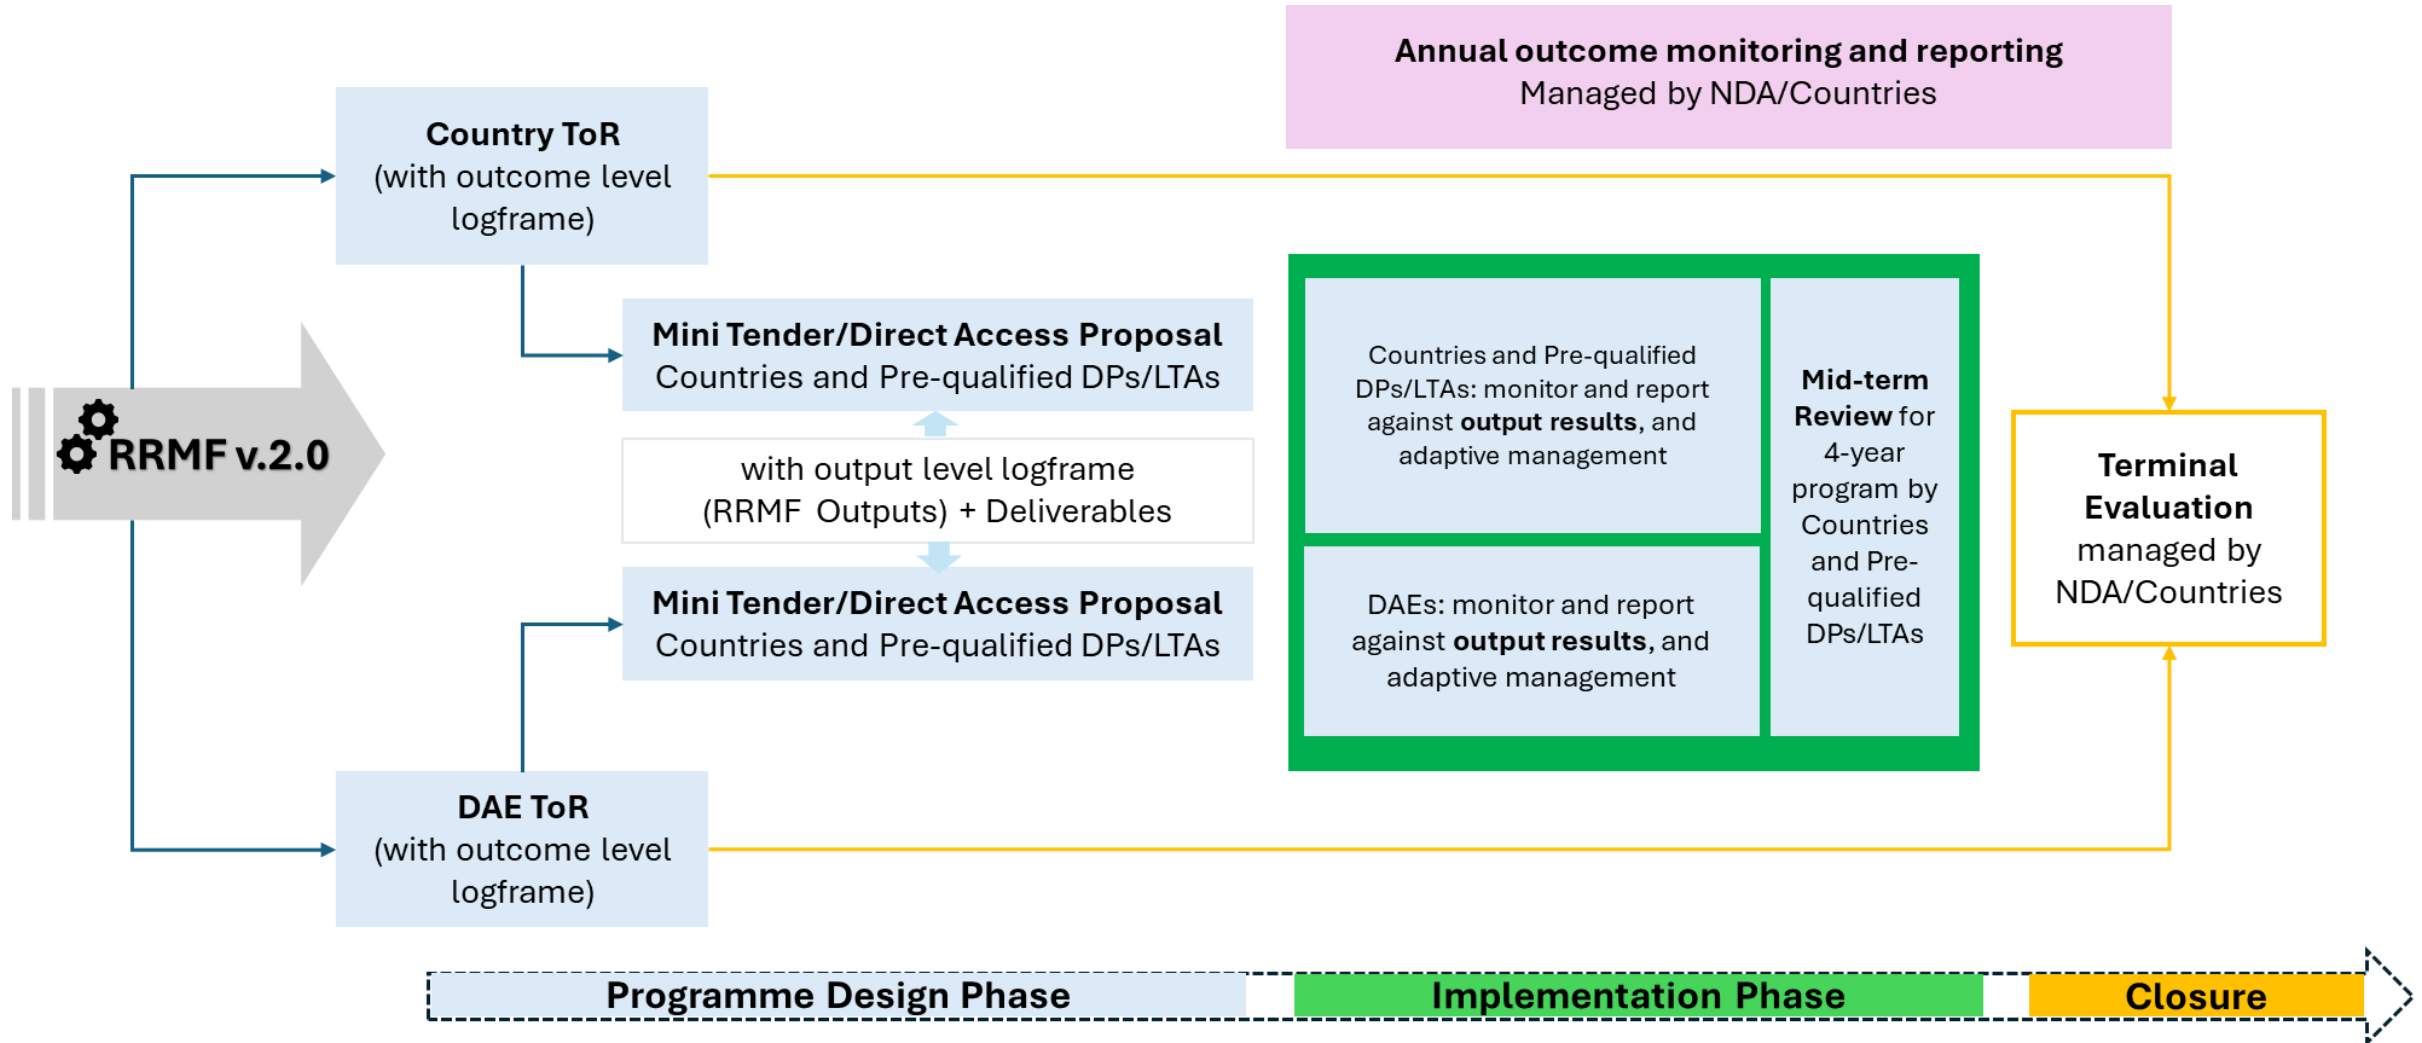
**Annual outcome monitoring and reporting**
Managed by NDA/Countries

**Country ToR**
(with outcome level logframe)

**RRMF v.2.0**

**Mini Tender/Direct Access Proposal**
Countries and Pre-qualified DPs/LTAs

with output level logframe
(RRMF Outputs) + Deliverables

**Mini Tender/Direct Access Proposal**
Countries and Pre-qualified DPs/LTAs

Countries and Pre-qualified DPs/LTAs: monitor and report against **output results**, and adaptive management

DAEs: monitor and report against **output results**, and adaptive management

**Mid-term Review** for 4-year program by Countries and Pre-qualified DPs/LTAs

**Terminal Evaluation** managed by NDA/Countries

**DAE ToR**
(with outcome level logframe)

**Programme Design Phase**

**Implementation Phase**

**Closure**